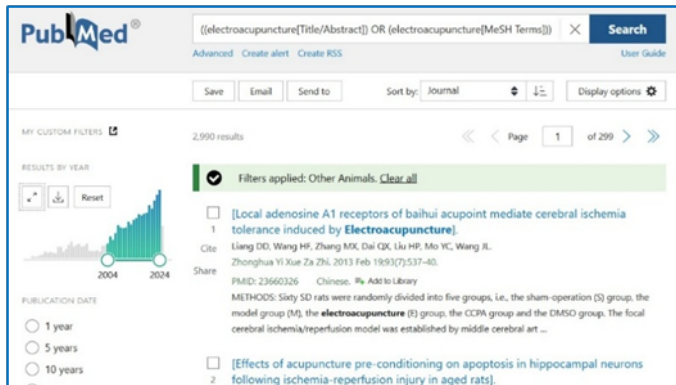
PubMed®

((electroacupuncture[Title/Abstract]) OR (electroacupuncture[MeSH Terms])) × Search

Advanced Create alert Create RSS User Guide

Save Email Send to Sort by: Journal Display options

MY CUSTOM FILTERS

2,990 results

Page 1 of 299

RESULTS BY YEAR

Reset

2004 2024

Filters applied: Other Animals. Clear all

1 [Local adenosine A1 receptors of baihui acupoint mediate cerebral ischemia tolerance induced by Electroacupuncture].

Cite Liang DD, Wang HF, Zhang MX, Dai QX, Liu HP, Mo YC, Wang JL.

Share Zhonghua Yi Xue Za Zhi. 2013 Feb 19;93(7):537-40.

PMID: 23660326 Chinese. Add to Library

METHODS: Sixty SD rats were randomly divided into five groups, i.e., the sham-operation (S) group, the model group (M), the electroacupuncture (E) group, the CCPA group and the DMSO group. The focal cerebral ischemia/reperfusion model was established by middle cerebral art ...

PUBLICATION DATE

1 year

5 years

10 years

2 [Effects of acupuncture pre-conditioning on apoptosis in hippocampal neurons following ischemia-reperfusion injury in aged rats].